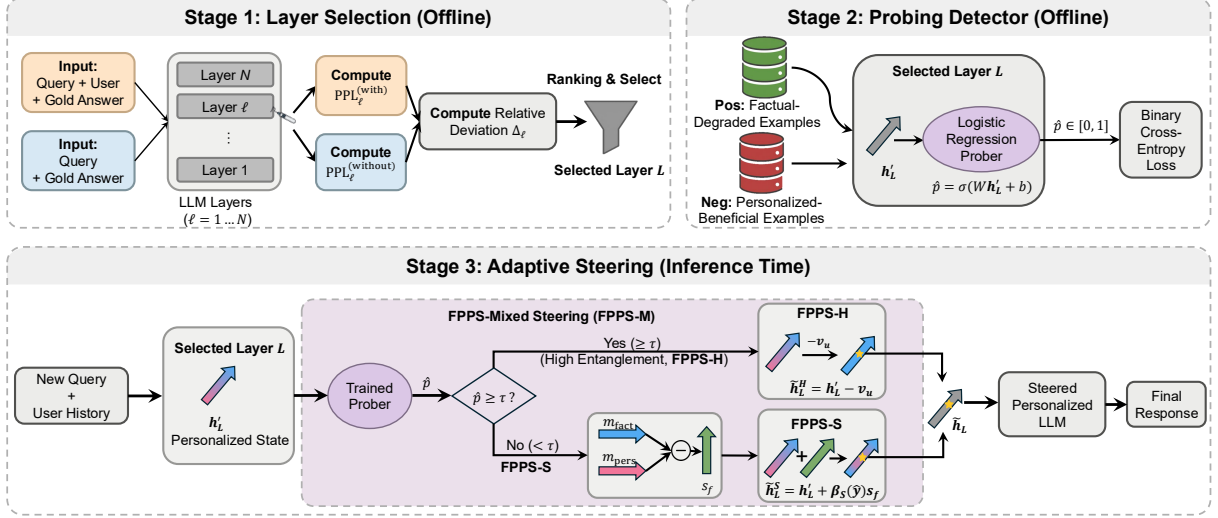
Stage 1: Layer Selection (Offline)

Input: Query + User + Gold Answer

Input: Query + Gold Answer

Layer $N$

Layer $\ell$

⋮

Layer 1

LLM Layers ($\ell = 1 \dots N$)

Compute $\mathrm{PPL}_{\ell}^{(\text{with})}$

Compute $\mathrm{PPL}_{\ell}^{(\text{without})}$

Compute Relative Deviation $\Delta_{\ell}$

Ranking & Select

Selected Layer $L$

Stage 2: Probing Detector (Offline)

Pos: Factual-Degraded Examples

Neg: Personalized-Beneficial Examples

Selected Layer $L$

$h_L'$

Logistic Regression Prober

$\hat{p} = \sigma(W\boldsymbol{h}_L' + b)$

$\hat{p} \in [0, 1]$

Binary Cross-Entropy Loss

Stage 3: Adaptive Steering (Inference Time)

New Query + User History

Selected Layer $L$

$h_L'$

Personalized State

Trained Prober

$\hat{p}$

$\hat{p} \geq \tau$ ?

FPPS-Mixed Steering (FPPS-M)

Yes ($\geq \tau$)
(High Entanglement, FPPS-H)

No ($< \tau$)

FPPS-S

FPPS-H

$-\boldsymbol{v}_u$

$\widetilde{\boldsymbol{h}}_L^H = \boldsymbol{h}_L' - \boldsymbol{v}_u$

$m_{\text{fact}}$

$m_{\text{pers}}$

$s_f$

FPPS-S

$\widetilde{\boldsymbol{h}}_L^S = \boldsymbol{h}_L' + \boldsymbol{\beta}_S(\hat{y})\boldsymbol{s}_f$

$\widetilde{h}_L$

Steered Personalized LLM

Final Response